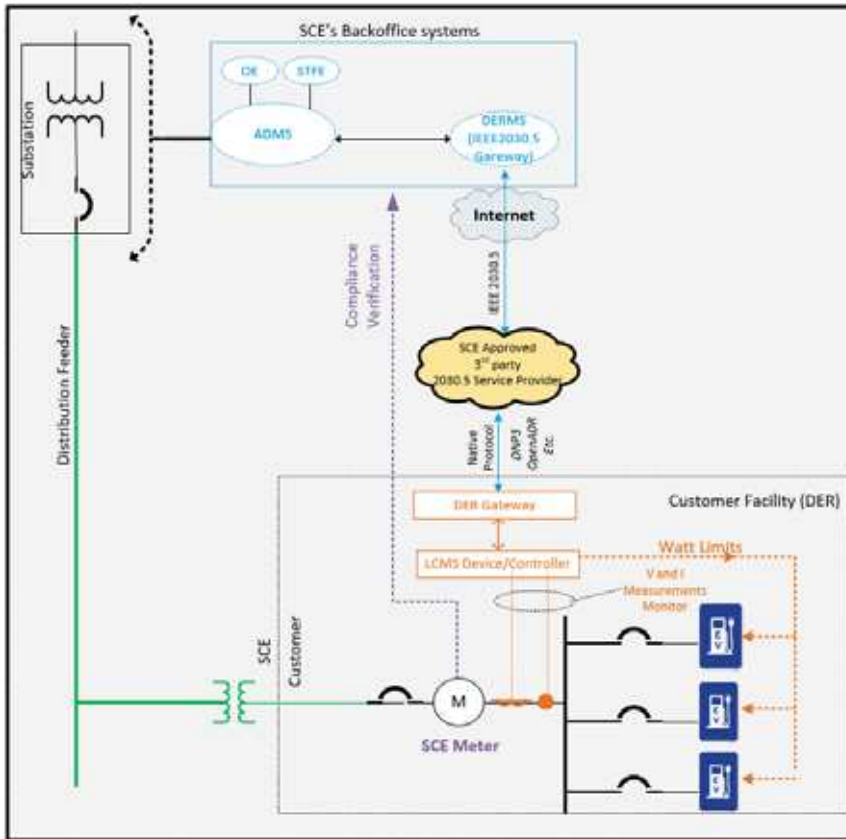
SCE's Backoffice systems

CE

STFE

ADMS

DERMS (IEEE2030.5 Gateway)

Internet

IEEE 2030.5

Substation

Distribution Feeder

Compliance Verification

SCE Approved 3rd party 2030.5 Service Provider

Native Protocol

DNP3 OpenADR Etc.

Customer Facility (DER)

DER Gateway

LCMS Device/Controller

Watt Limits

V and I Measurements Monitor

SCE

Customer

M

SCE Meter

EV

EV

EV